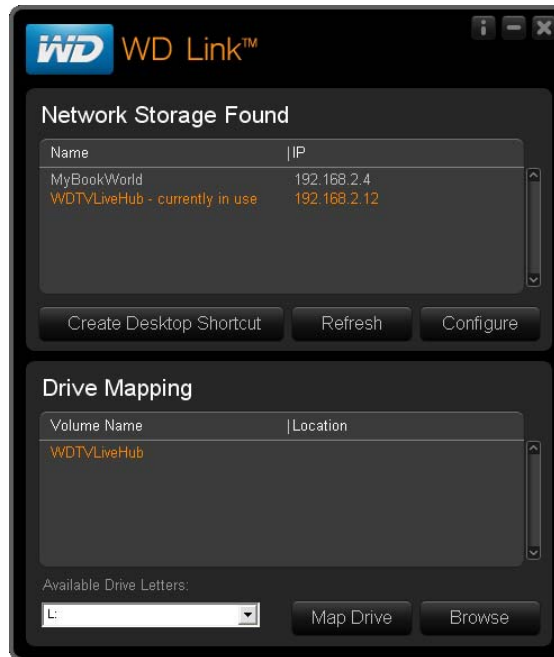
WD WD Link™

Network Storage Found

| Name | IP |
|---|---|
| MyBookWorld | 192.168.2.4 |
| WDTVLiveHub - currently in use | 192.168.2.12 |

Create Desktop Shortcut Refresh Configure

Drive Mapping

| Volume Name | Location |
|---|---|
| WDTVLiveHub | |

Available Drive Letters:

L:

Map Drive Browse